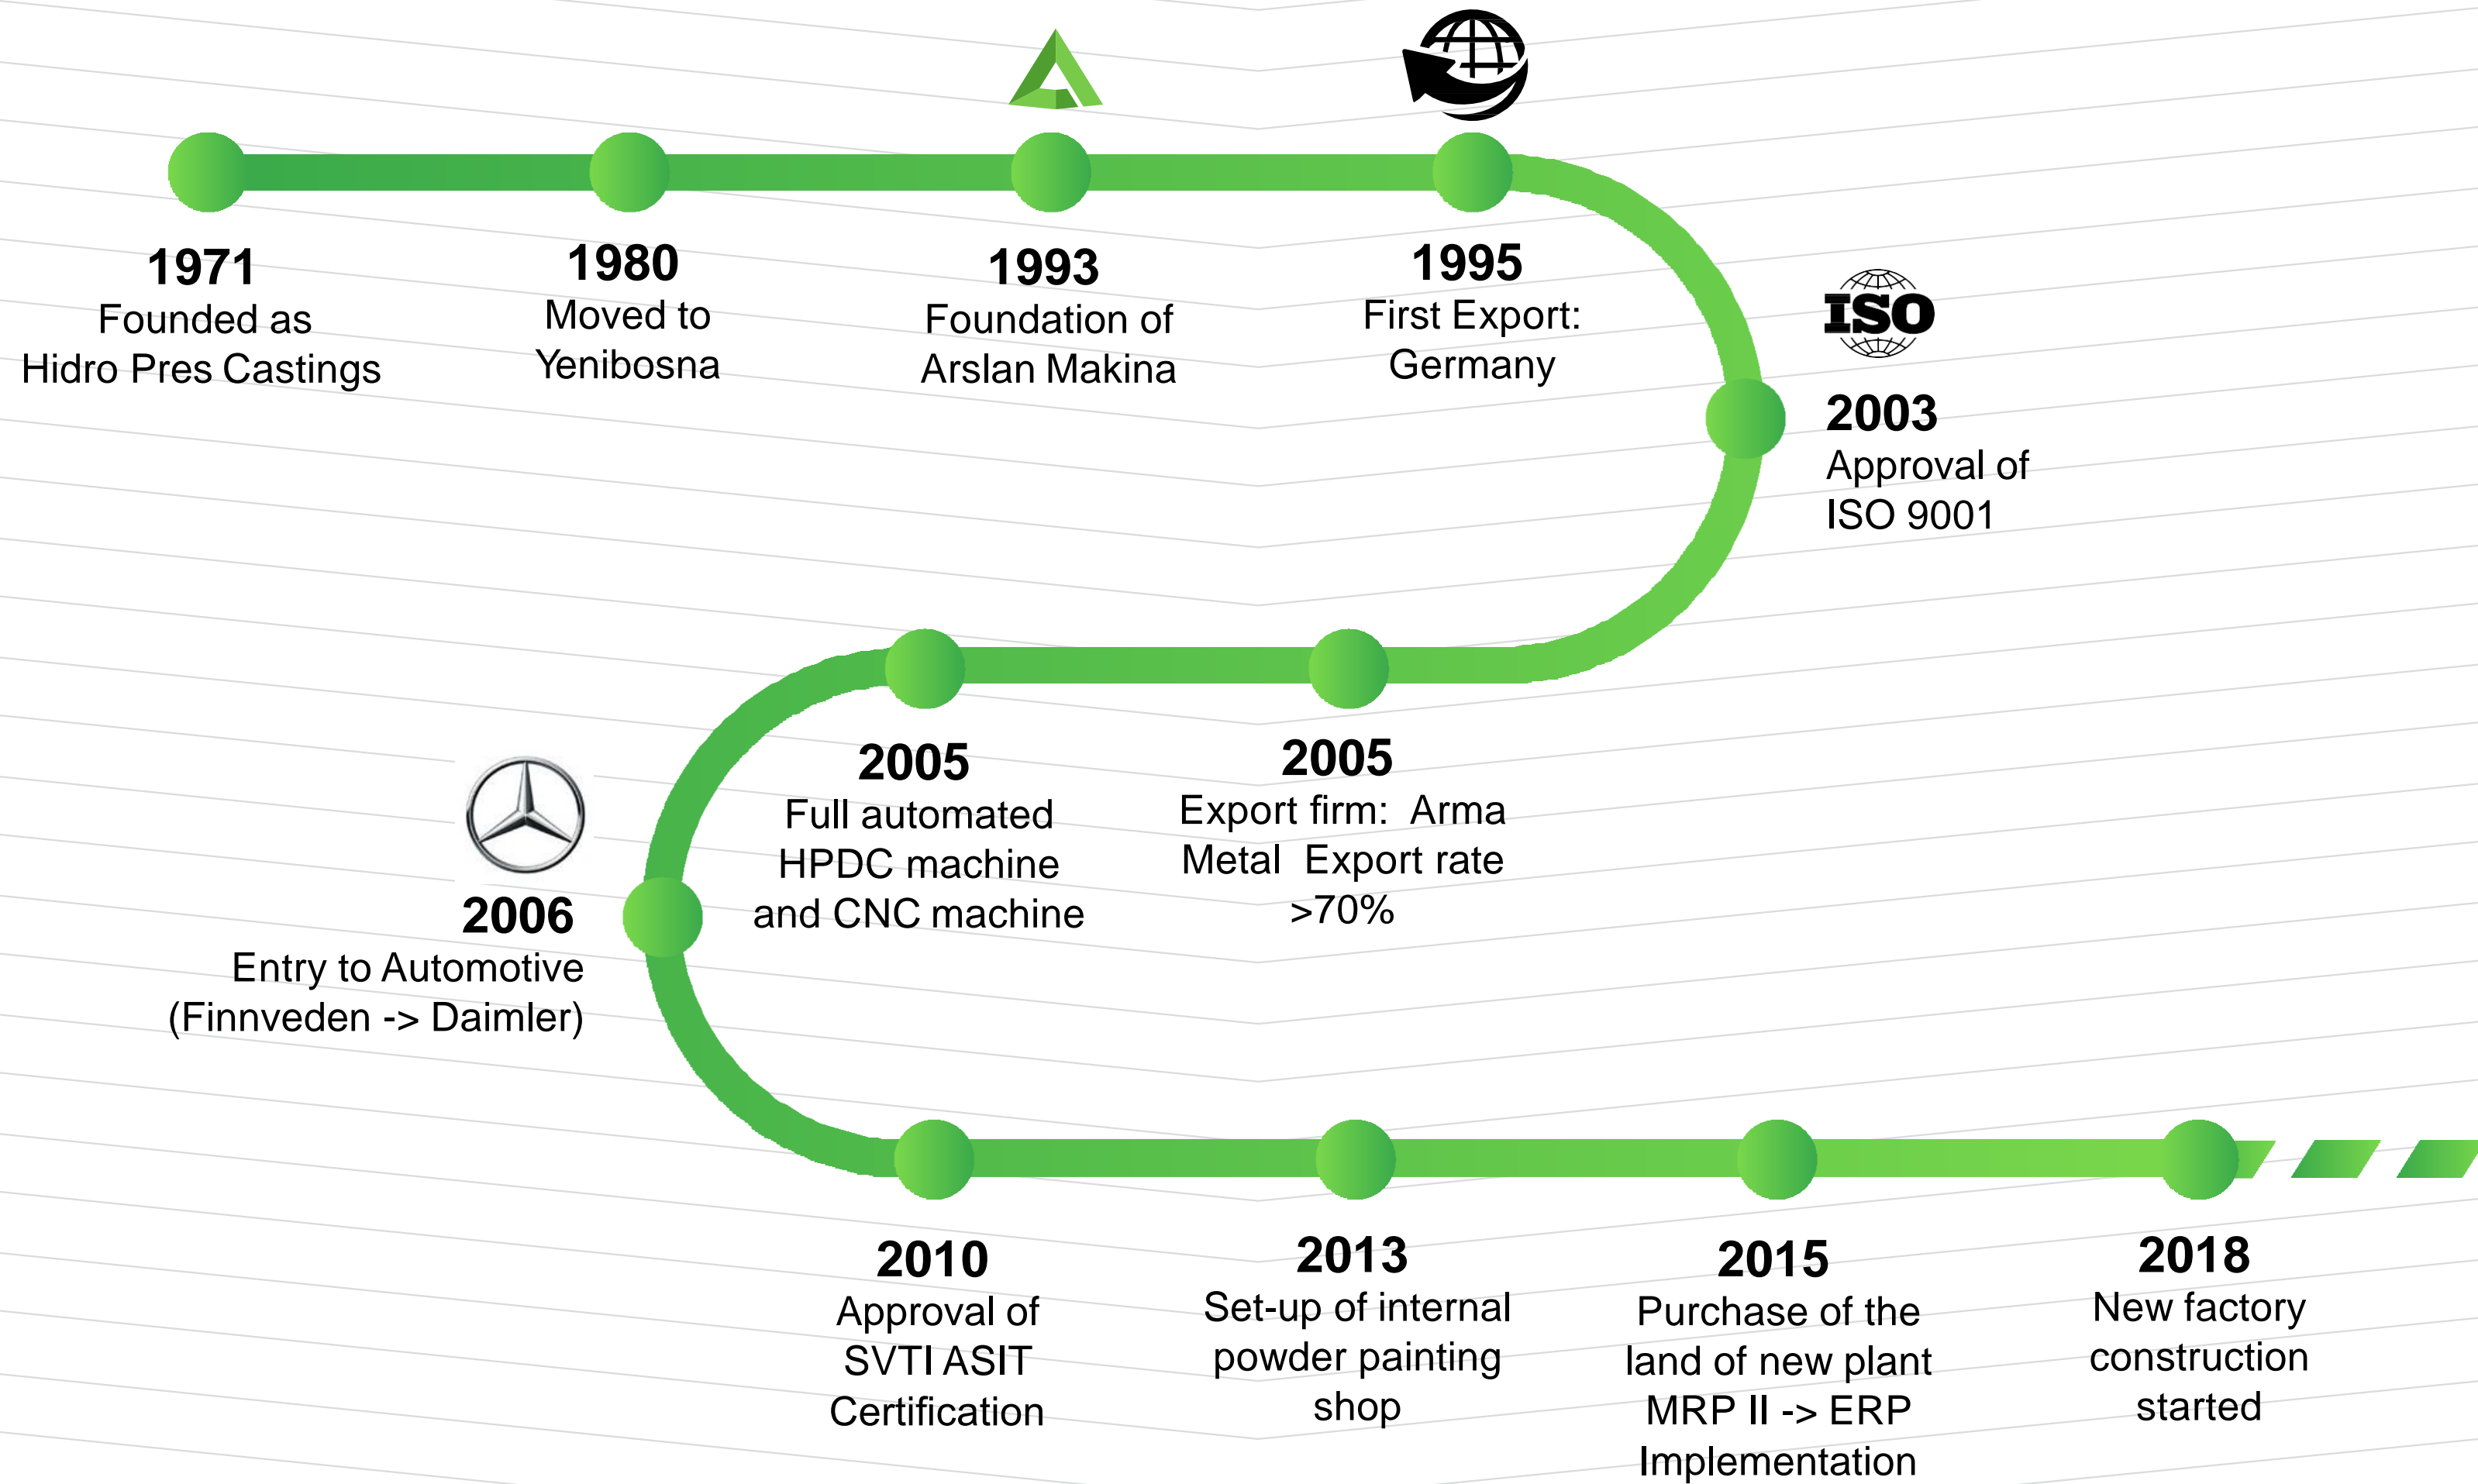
1971
Founded as
Hidro Pres Castings

1980
Moved to
Yenibosna

1993
Foundation of
Arslan Makina

1995
First Export:
Germany

ISO

2003
Approval of
ISO 9001

2005
Full automated
HPDC machine
and CNC machine

2005
Export firm: Arma
Metal Export rate
>70%

2006
Entry to Automotive
(Finnveden -> Daimler)

2010
Approval of
SVTI ASIT
Certification

2013
Set-up of internal
powder painting
shop

2015
Purchase of the
land of new plant
MRP II -> ERP
Implementation

2018
New factory
construction
started